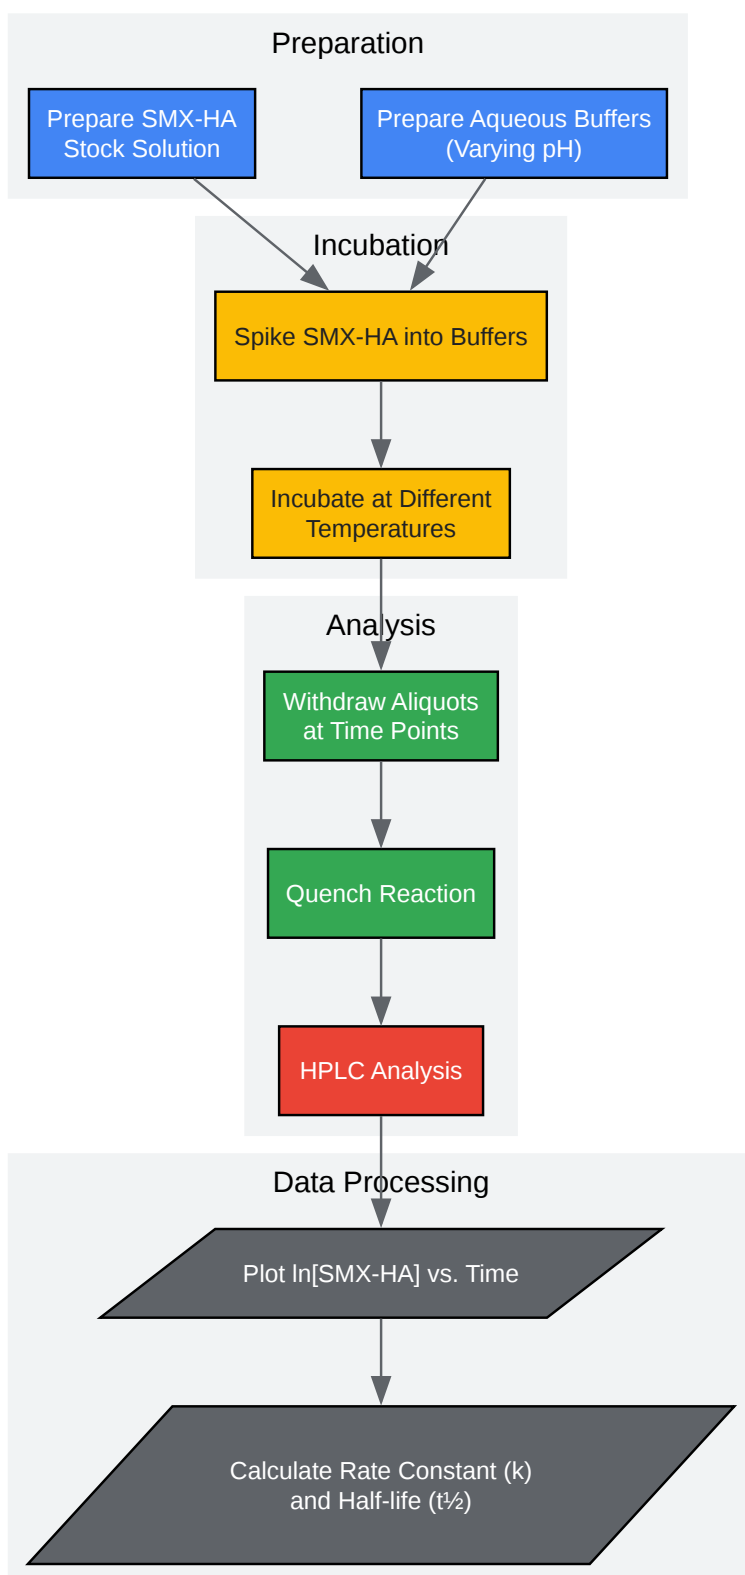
Preparation

Prepare SMX-HA Stock Solution

Prepare Aqueous Buffers (Varying pH)

Incubation

Spike SMX-HA into Buffers

Incubate at Different Temperatures

Analysis

Withdraw Aliquots at Time Points

Quench Reaction

HPLC Analysis

Data Processing

Plot ln[SMX-HA] vs. Time

Calculate Rate Constant (k) and Half-life (t½)